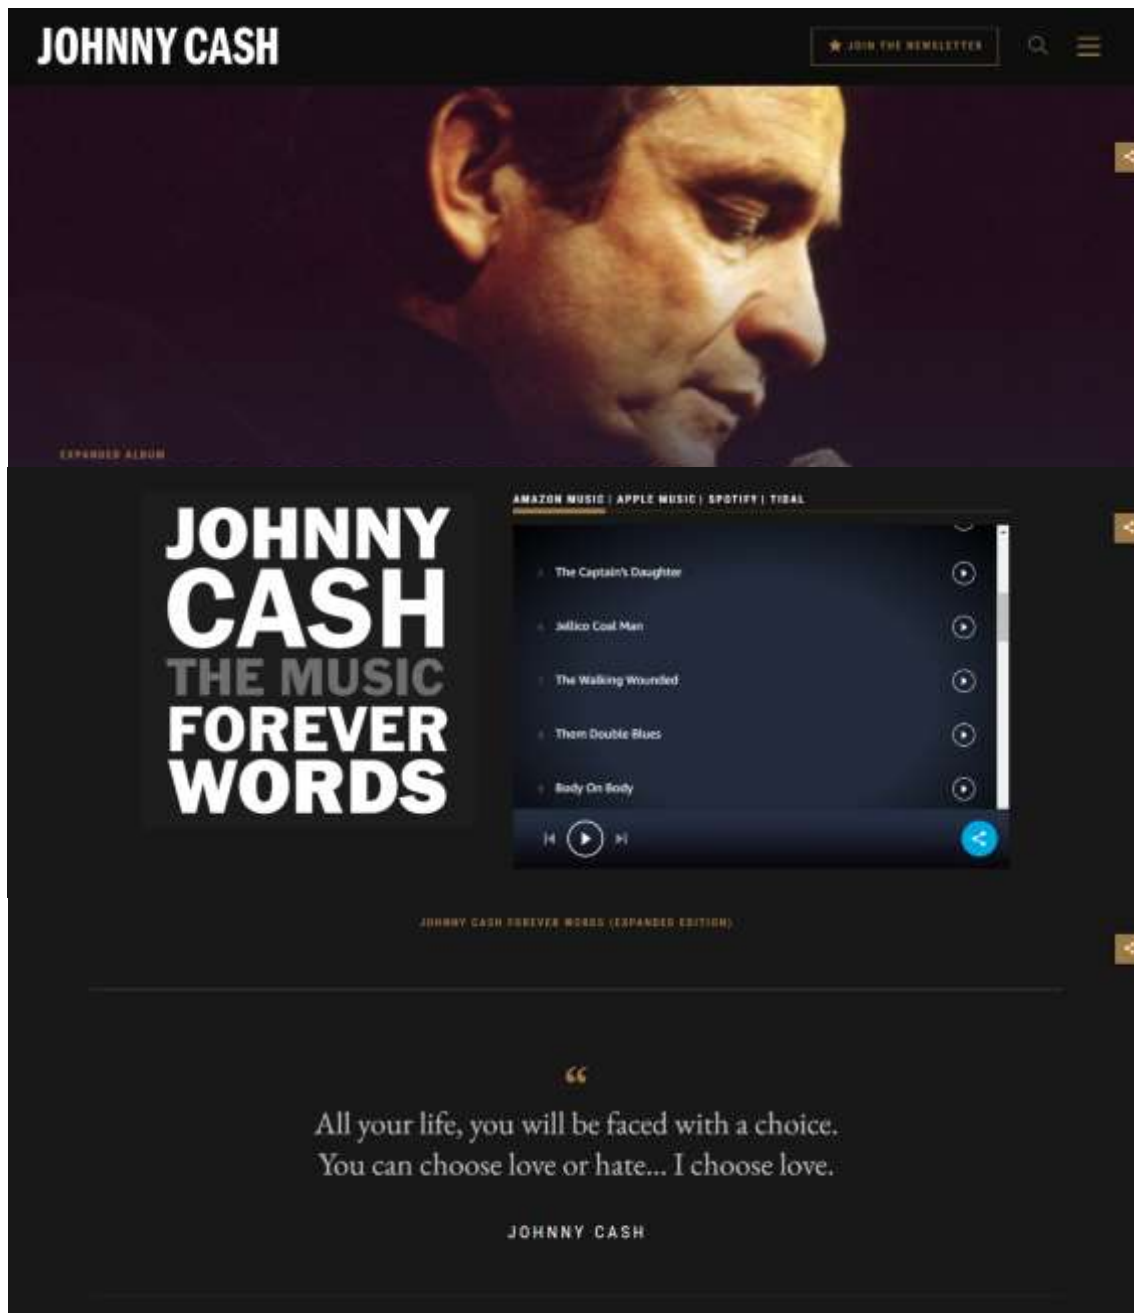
JOHNNY CASH

JOIN THE NEWSLETTER

EXPANDED ALBUM

JOHNNY CASH THE MUSIC FOREVER WORDS

AMAZON MUSIC | APPLE MUSIC | SPOTIFY | TIDAL

The Captain's Daughter

Jellico Coal Man

The Walking Wounded

Them Double Blues

Body On Body

JOHNNY CASH FOREVER WORDS (EXPANDED EDITION)

“

All your life, you will be faced with a choice. You can choose love or hate… I choose love.

JOHNNY CASH